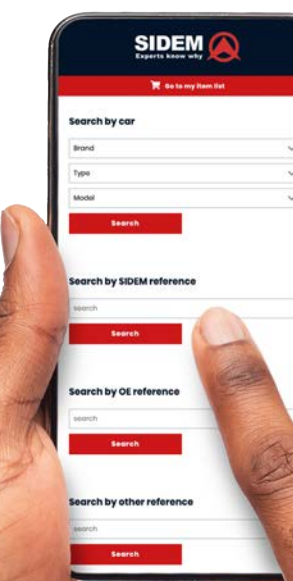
SIDEM
Experts know why

Go to my item list

Search by car

Brand

Type

Model

Search

Search by SIDEM reference

search

Search

Search by OE reference

search

Search

Search by other reference

search

Search